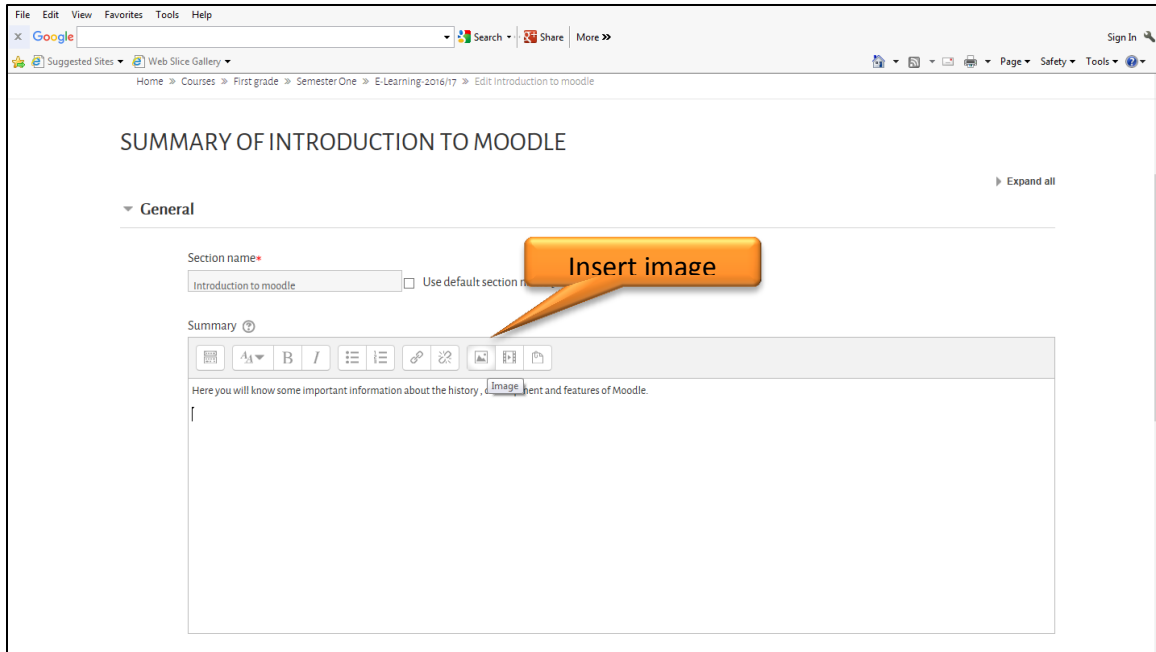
File Edit View Favorites Tools Help

× Google Search Share More »

Sign In

Suggested Sites Web Slice Gallery

Page Safety Tools

Home » Courses » First grade » Semester One » E-Learning-2016/17 » Edit Introduction to moodle

SUMMARY OF INTRODUCTION TO MOODLE

Expand all

General

Section name*

Introduction to moodle

Use default section n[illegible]

Insert image

Summary

Image

Here you will know some important information about the history , d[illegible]nent and features of Moodle.